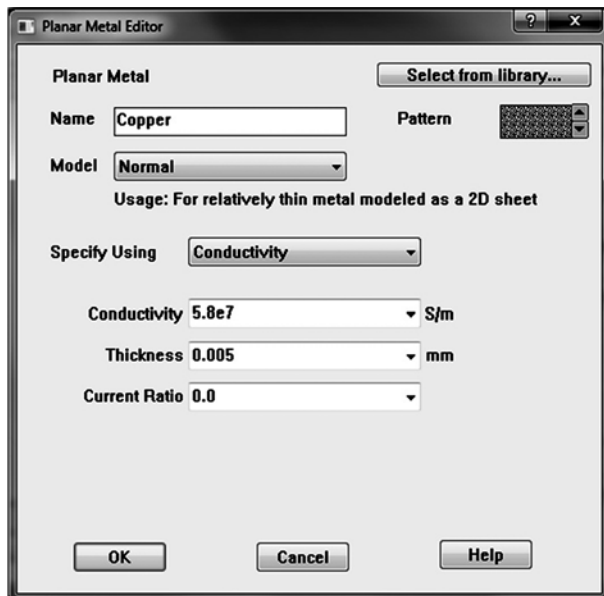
Planar Metal Editor

? x

Planar Metal

Select from library...

Name Copper

Pattern

Model Normal

Usage: For relatively thin metal modeled as a 2D sheet

Specify Using Conductivity

Conductivity 5.8e7 S/m

Thickness 0.005 mm

Current Ratio 0.0

OK

Cancel

Help